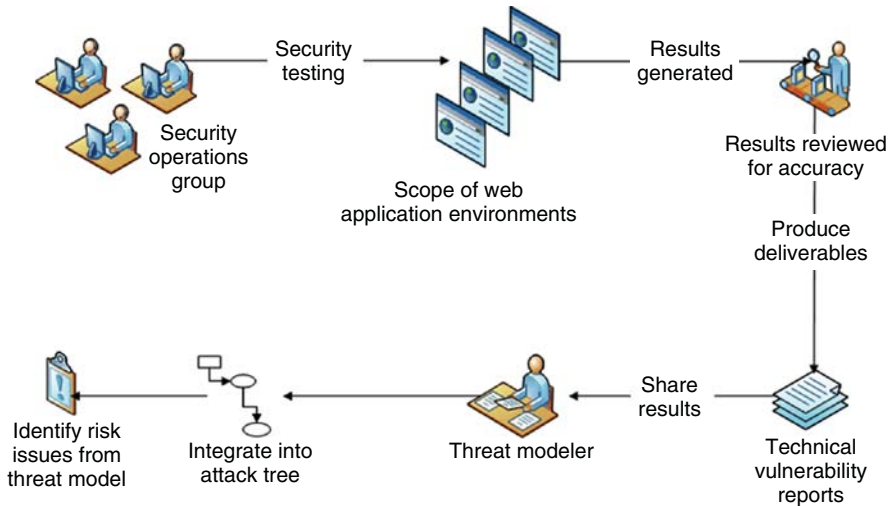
Security operations group

Security testing

Scope of web application environments

Results generated

Results reviewed for accuracy

Produce deliverables

Technical vulnerability reports

Share results

Threat modeler

Integrate into attack tree

Identify risk issues from threat model